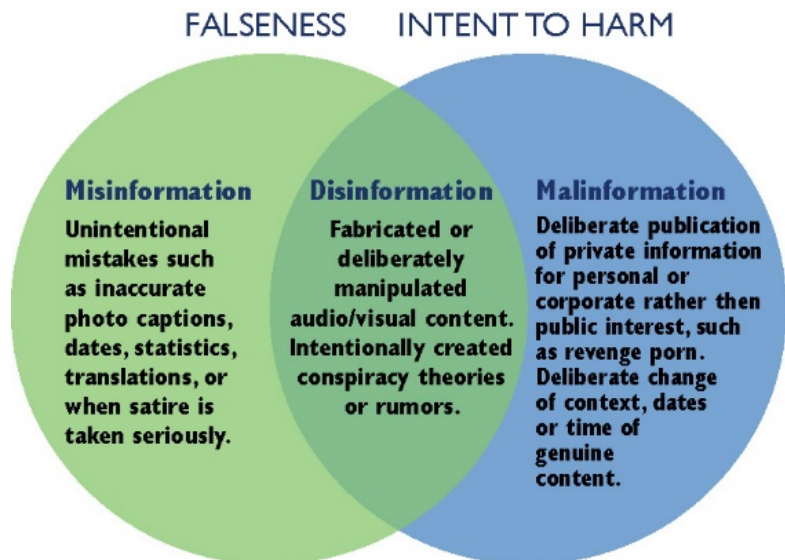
FALSENESS INTENT TO HARM

Misinformation
Unintentional mistakes such as inaccurate photo captions, dates, statistics, translations, or when satire is taken seriously.

Disinformation
Fabricated or deliberately manipulated audio/visual content. Intentionally created conspiracy theories or rumors.

Malinformation
Deliberate publication of private information for personal or corporate rather then public interest, such as revenge porn. Deliberate change of context, dates or time of genuine content.